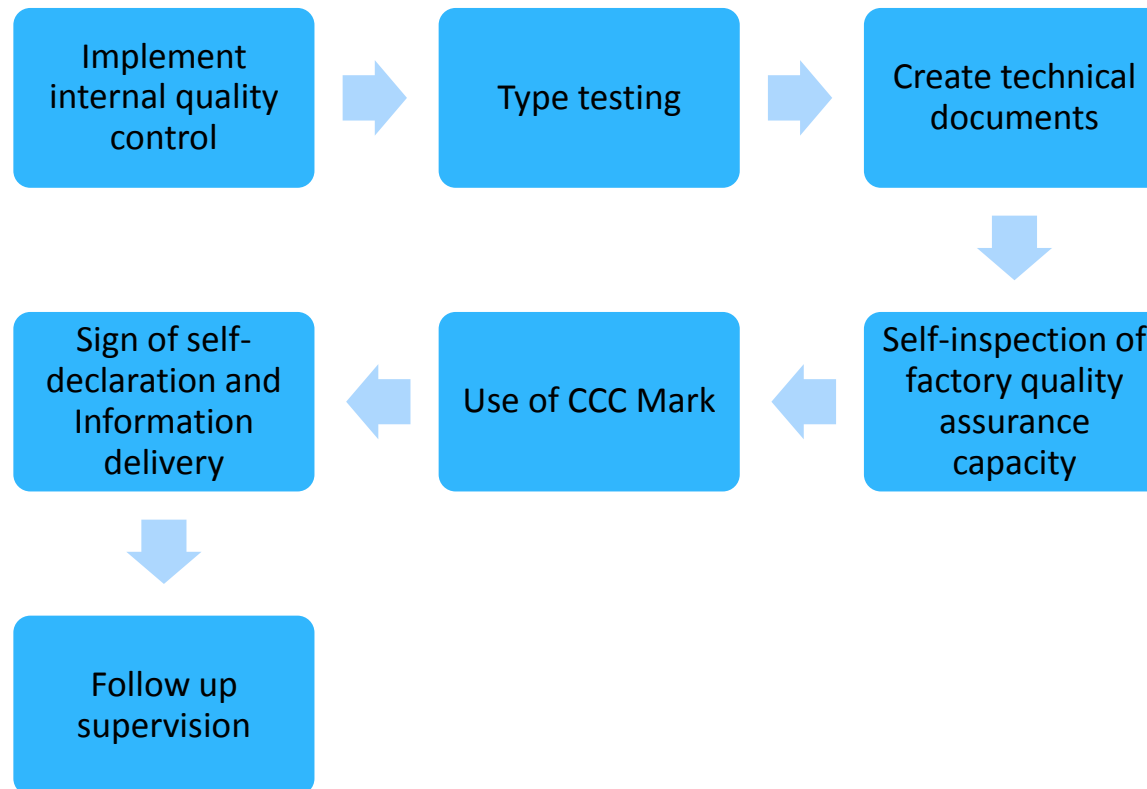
Implement internal quality control

Type testing

Create technical documents

Self-inspection of factory quality assurance capacity

Use of CCC Mark

Sign of self-declaration and Information delivery

Follow up supervision